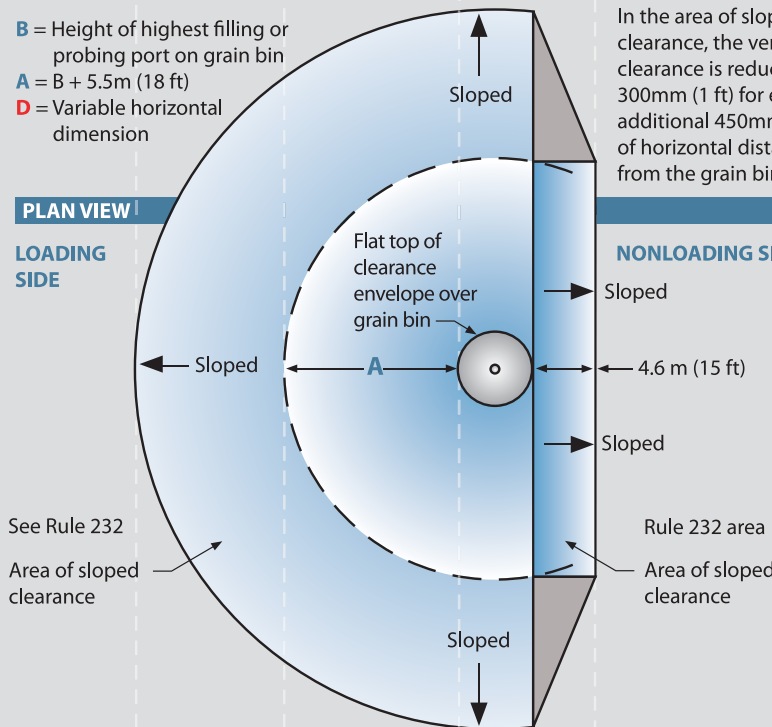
B = Height of highest filling or probing port on grain bin
A = B + 5.5m (18 ft)
D = Variable horizontal dimension

In the area of slop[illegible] clearance, the ver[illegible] clearance is reduc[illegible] 300mm (1 ft) for e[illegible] additional 450mr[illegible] of horizontal dist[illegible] from the grain bi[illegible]

PLAN VIEW

LOADING SIDE

NONLOADING S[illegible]

Sloped

Flat top of clearance envelope over grain bin

Sloped

Sloped

A

4.6 m (15 ft)

Sloped

See Rule 232

Area of sloped clearance

Rule 232 area

Area of sloped clearance

Sloped